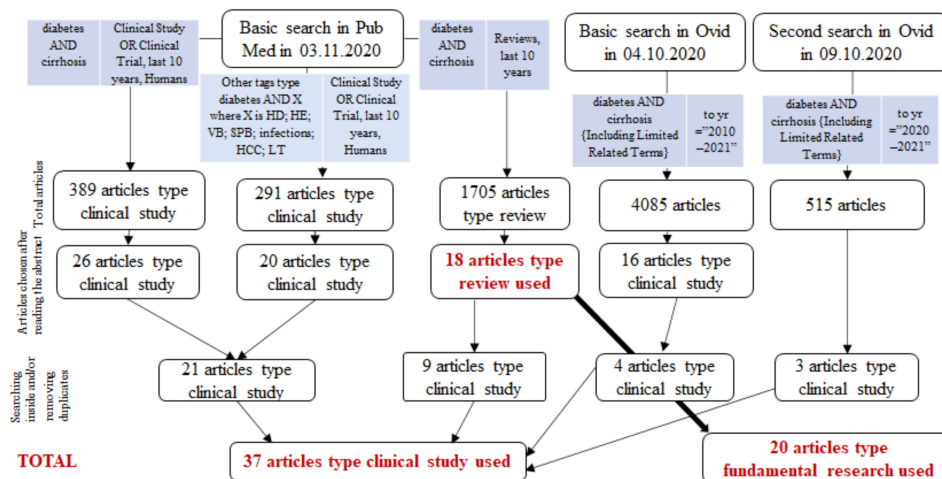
diabetes AND cirrhosis

Clinical Study OR Clinical Trial, last 10 years, Humans

Basic search in Pub Med in 03.11.2020

diabetes AND cirrhosis

Reviews, last 10 years

Basic search in Ovid in 04.10.2020

Second search in Ovid in 09.10.2020

Other tags type diabetes AND X where X is HD; HE; VB; SPB; infections; HCC; LT

Clinical Study OR Clinical Trial, last 10 years, Humans

diabetes AND cirrhosis {Including Limited Related Terms}

to yr ="2010 –2021"

diabetes AND cirrhosis {Including Limited Related Terms}

to yr ="2020 –2021"

Total articles

389 articles type clinical study

291 articles type clinical study

1705 articles type review

4085 articles

515 articles

Articles chosen after reading the abstract

26 articles type clinical study

20 articles type clinical study

18 articles type review used

16 articles type clinical study

Searching inside and/or removing duplicates

21 articles type clinical study

9 articles type clinical study

4 articles type clinical study

3 articles type clinical study

TOTAL

37 articles type clinical study used

20 articles type fundamental research used